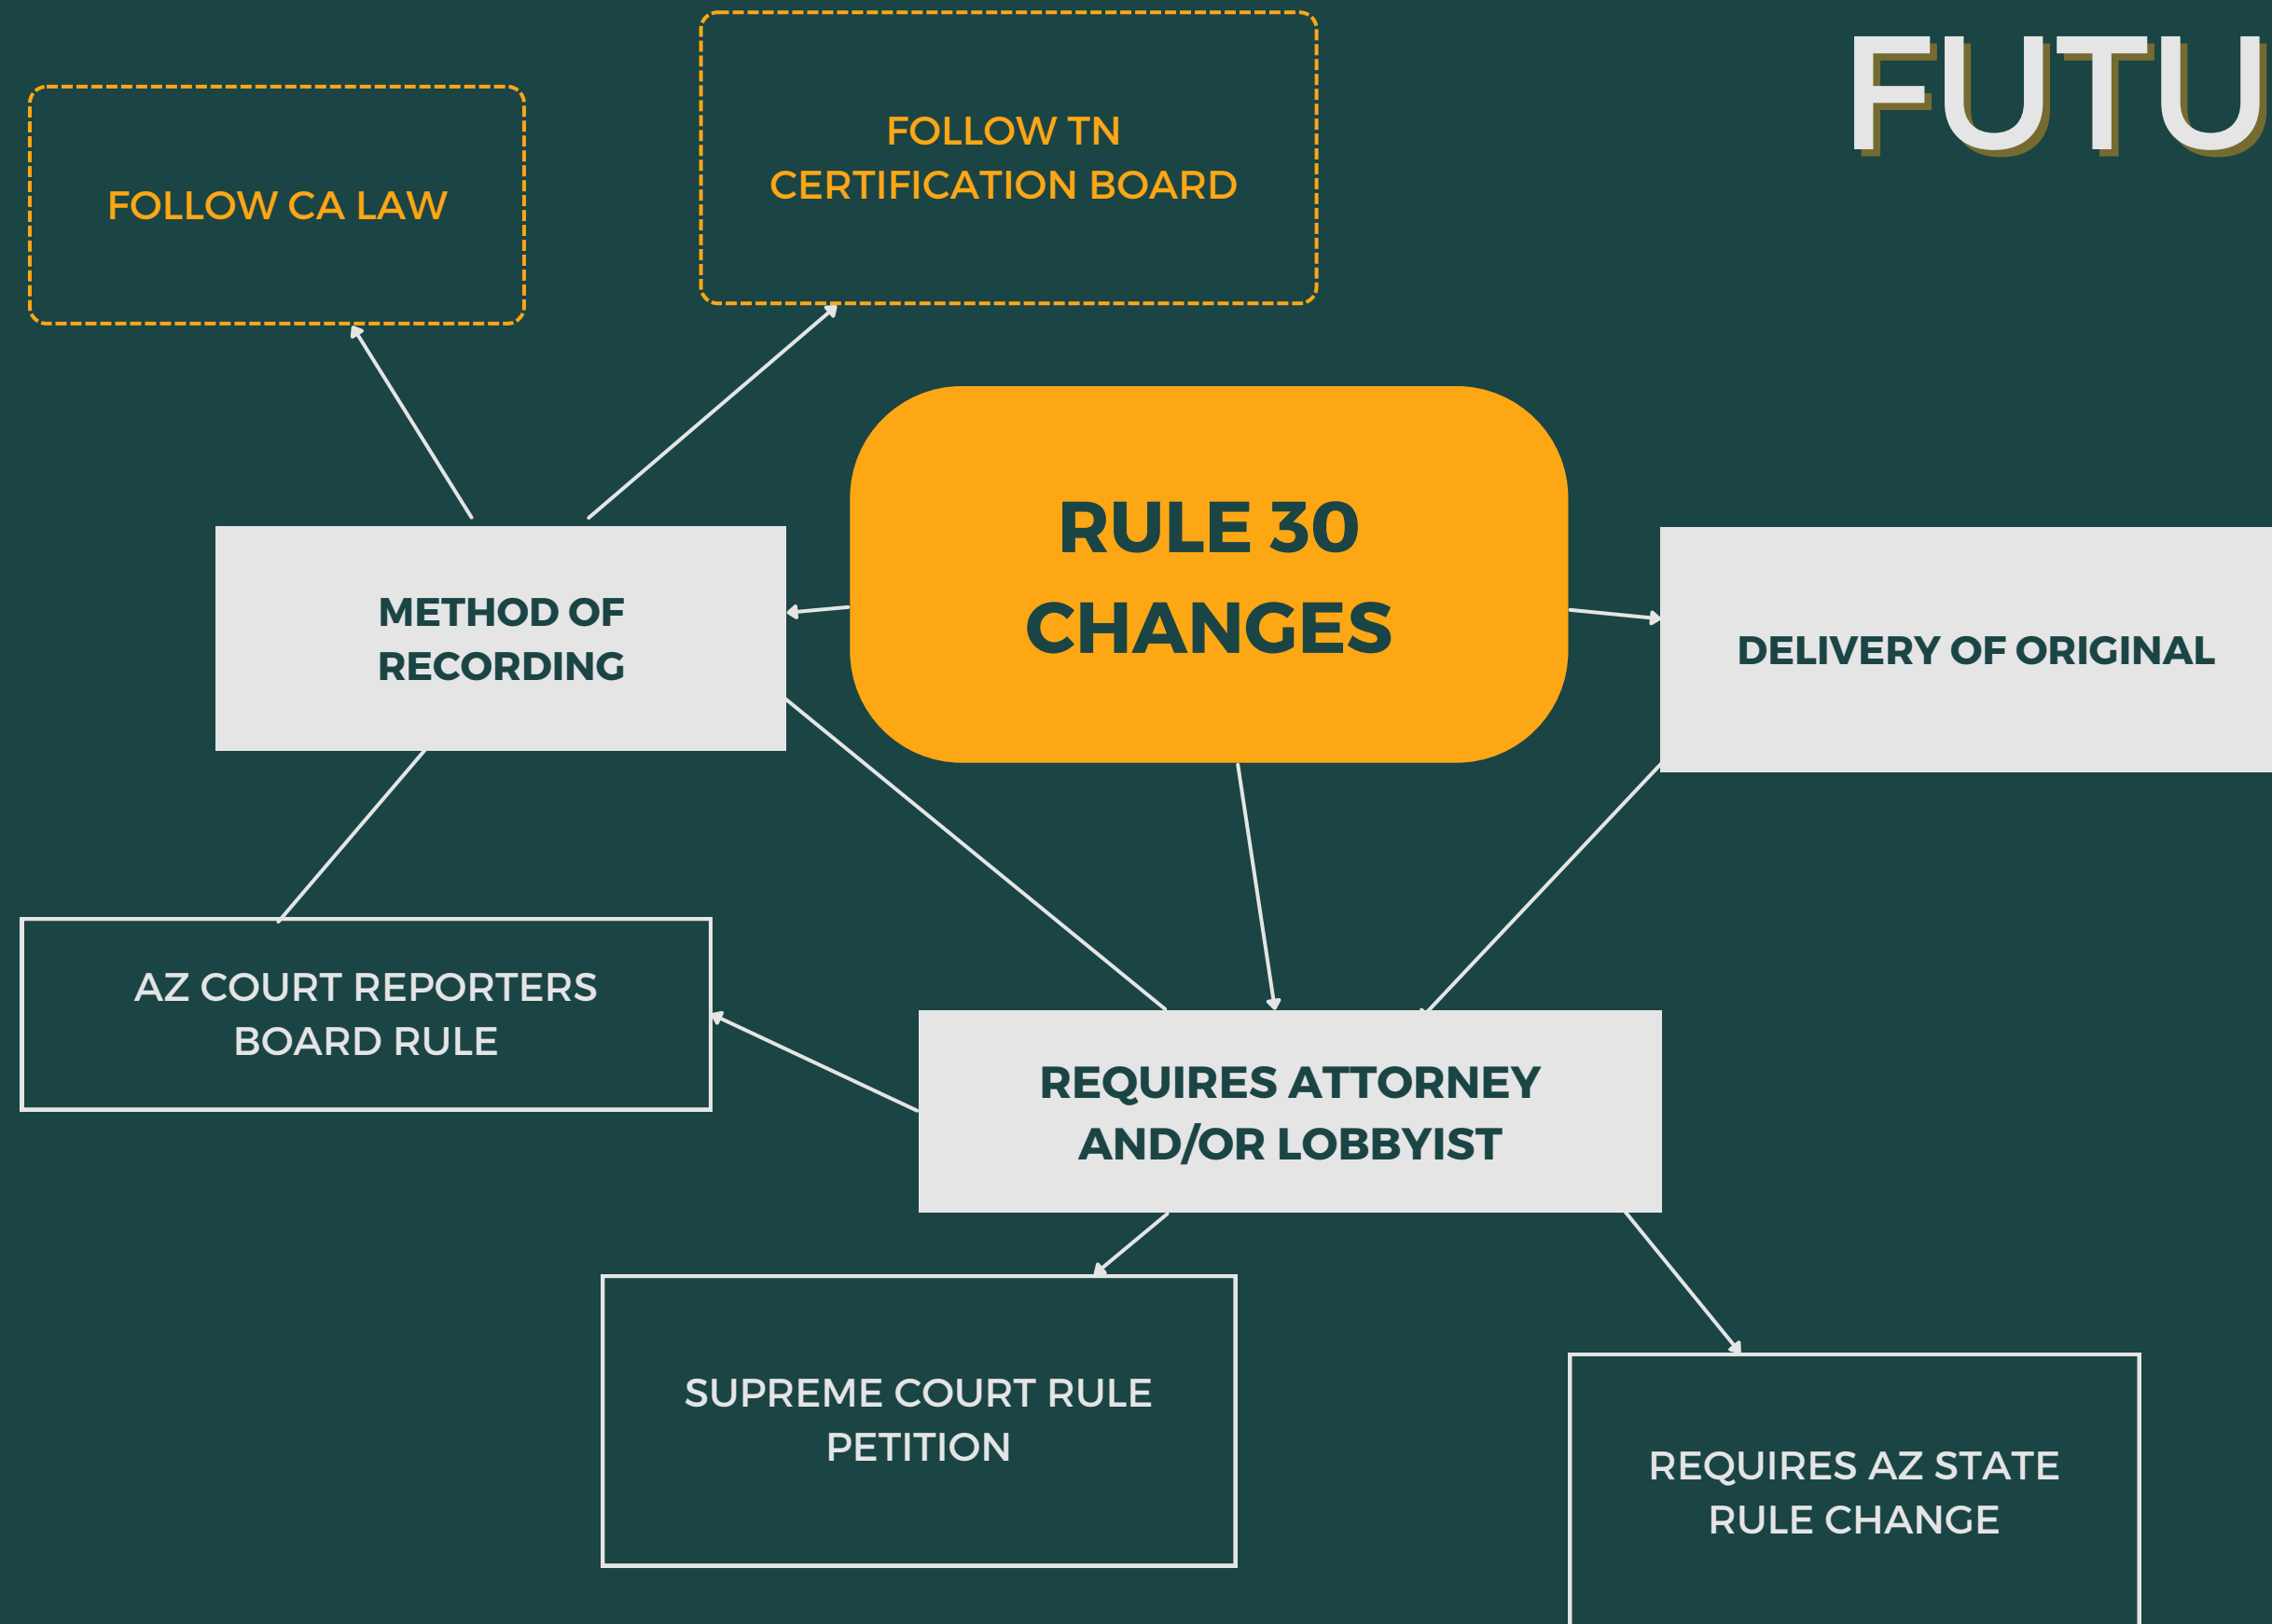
FUTU

FOLLOW CA LAW

FOLLOW TN CERTIFICATION BOARD

RULE 30 CHANGES

METHOD OF RECORDING

DELIVERY OF ORIGINAL

AZ COURT REPORTERS BOARD RULE

REQUIRES ATTORNEY AND/OR LOBBYIST

SUPREME COURT RULE PETITION

REQUIRES AZ STATE RULE CHANGE